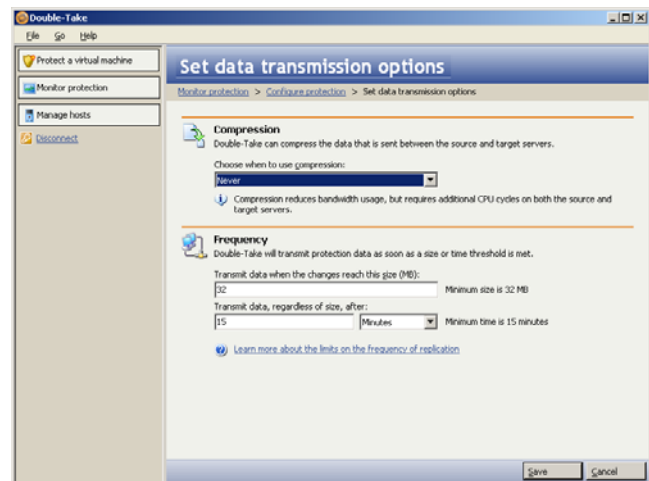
Double-Take

File Go Help

Protect a virtual machine

Monitor protection

Manage hosts

Disconnect

Set data transmission options

Monitor protection > Configure protection > Set data transmission options

Compression

Double-Take can compress the data that is sent between the source and target servers.

Choose when to use compression:

Never

Compression reduces bandwidth usage, but requires additional CPU cycles on both the source and target servers.

Frequency

Double-Take will transmit protection data as soon as a size or time threshold is met.

Transmit data when the changes reach this size (MB):

32

Minimum size is 32 MB

Transmit data, regardless of size, after:

15

Minutes

Minimum time is 15 minutes

Learn more about the limits on the frequency of replication

Save

Cancel